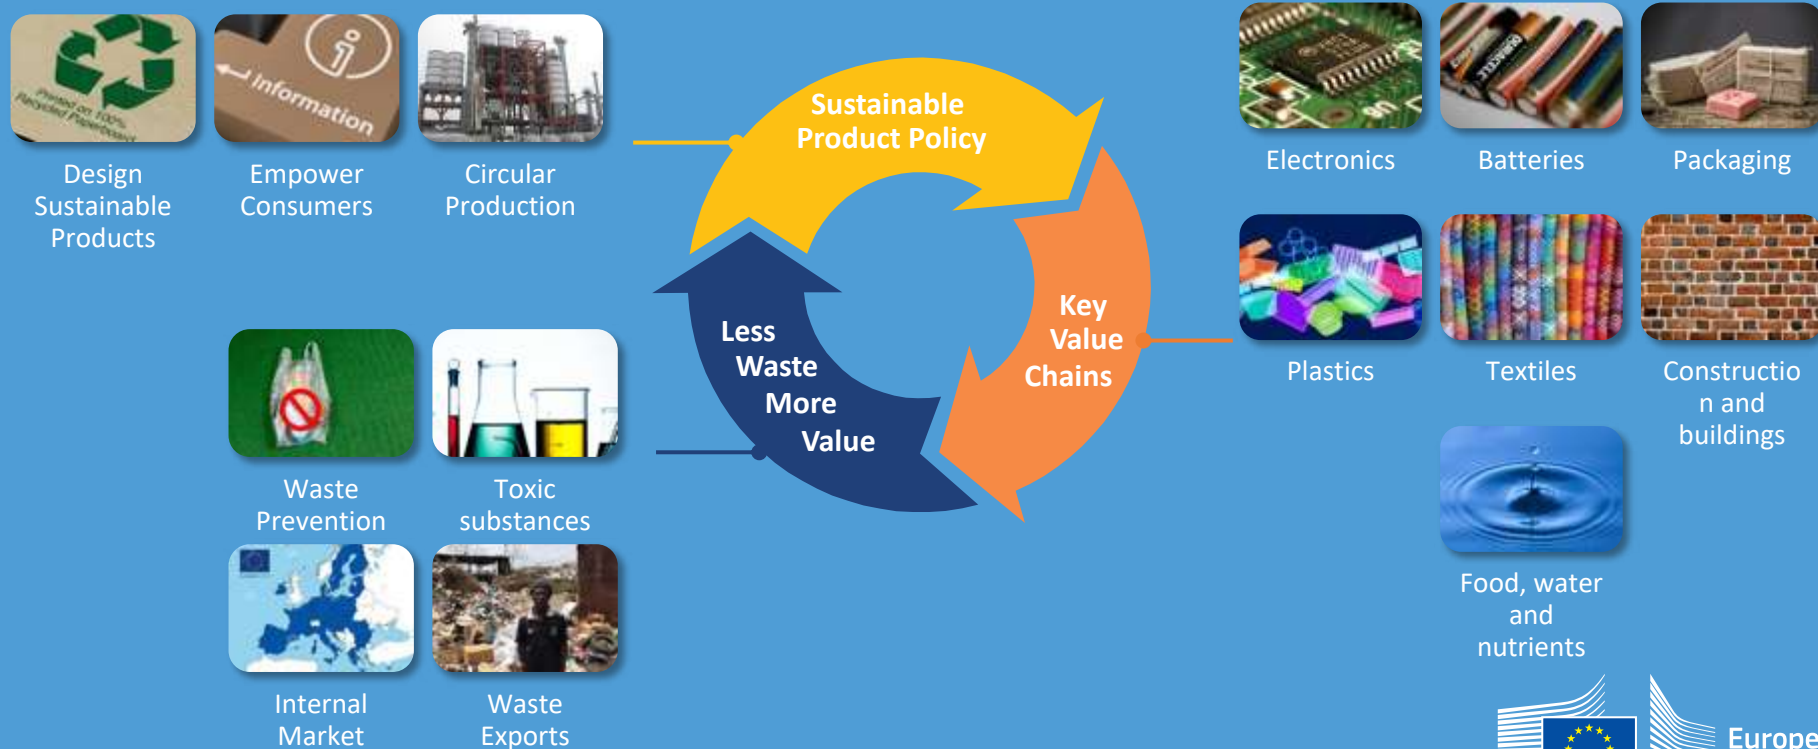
Design Sustainable Products

Empower Consumers

Circular Production

Sustainable Product Policy

Key Value Chains

Less Waste More Value

Electronics

Batteries

Packaging

Plastics

Textiles

Constructio n and buildings

Food, water and nutrients

Waste Prevention

Toxic substances

Internal Market

Waste Exports

Europe